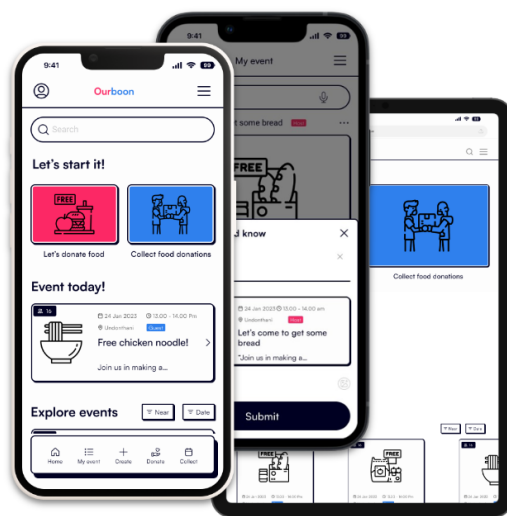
9:41

Ourboon

Search

Let's start it!

FREE

Let's donate food

Collect food donations

Event today!

16

24 Jan 2023 13:00 - 14:00 Pm

Undonthann Guest

Free chicken noodle!

Join us in making a...

Explore events

Near

Date

Home My event Create Donate Collect

9:41

My event

t some bread Host

FREE

d know

24 Jan 2023 13:00 - 14:00 am

Undonthann Host

Let's come to get some bread

"Join us in making a...

Submit

Collect food donations

Near

Date

FREE

FREE